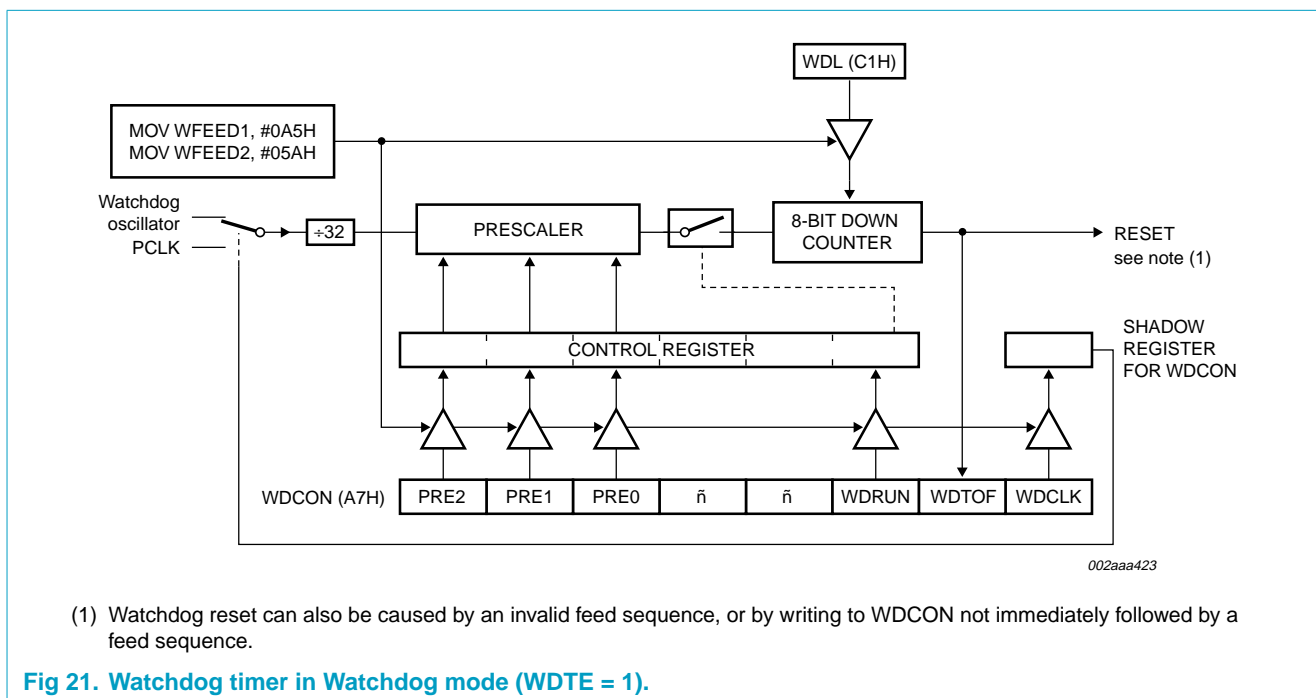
WDL (C1H)

MOV WFEED1, #0A5H
MOV WFEED2, #05AH

Watchdog oscillator
PCLK

÷32

PRESCALER

8-BIT DOWN COUNTER

RESET
see note (1)

CONTROL REGISTER

SHADOW REGISTER FOR WDCON

| WDCON (A7H) | PRE2 | PRE1 | PRE0 | ñ | ñ | WDRUN | WDTOF | WDCLK |
|---|---|---|---|---|---|---|---|---|

002aaa423

(1) Watchdog reset can also be caused by an invalid feed sequence, or by writing to WDCON not immediately followed by a feed sequence.

Fig 21. Watchdog timer in Watchdog mode (WDTE = 1).